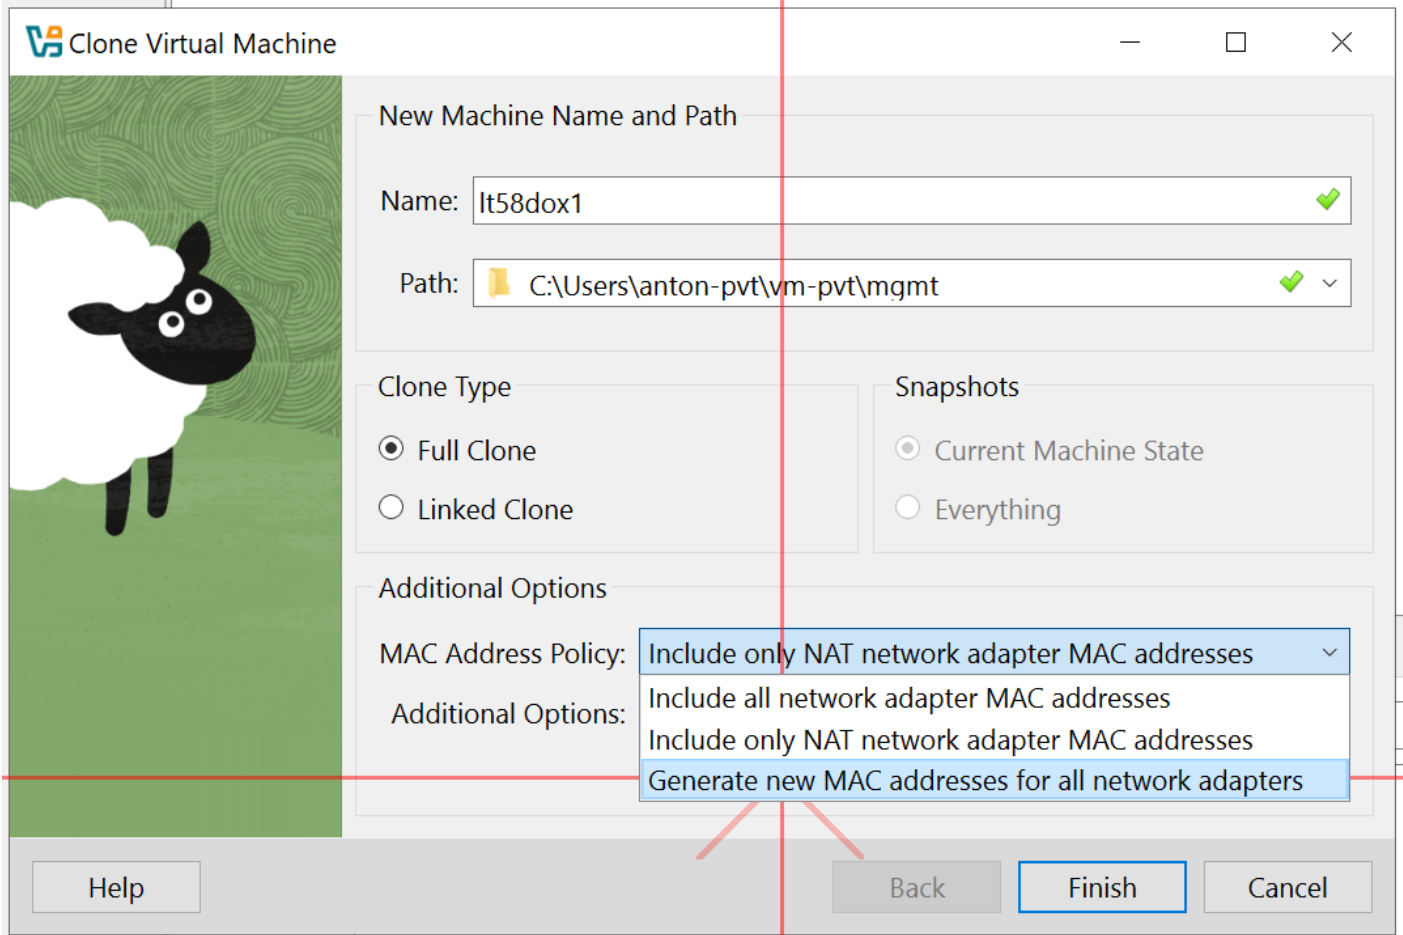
Clone Virtual Machine

New Machine Name and Path

Name: lt58dox1

Path: C:\Users\anton-pvt\vm-pvt\mgmt

Clone Type

Full Clone

Linked Clone

Snapshots

Current Machine State

Everything

Additional Options

MAC Address Policy: Include only NAT network adapter MAC addresses

Additional Options:

Include all network adapter MAC addresses

Include only NAT network adapter MAC addresses

Generate new MAC addresses for all network adapters

Help

Back

Finish

Cancel